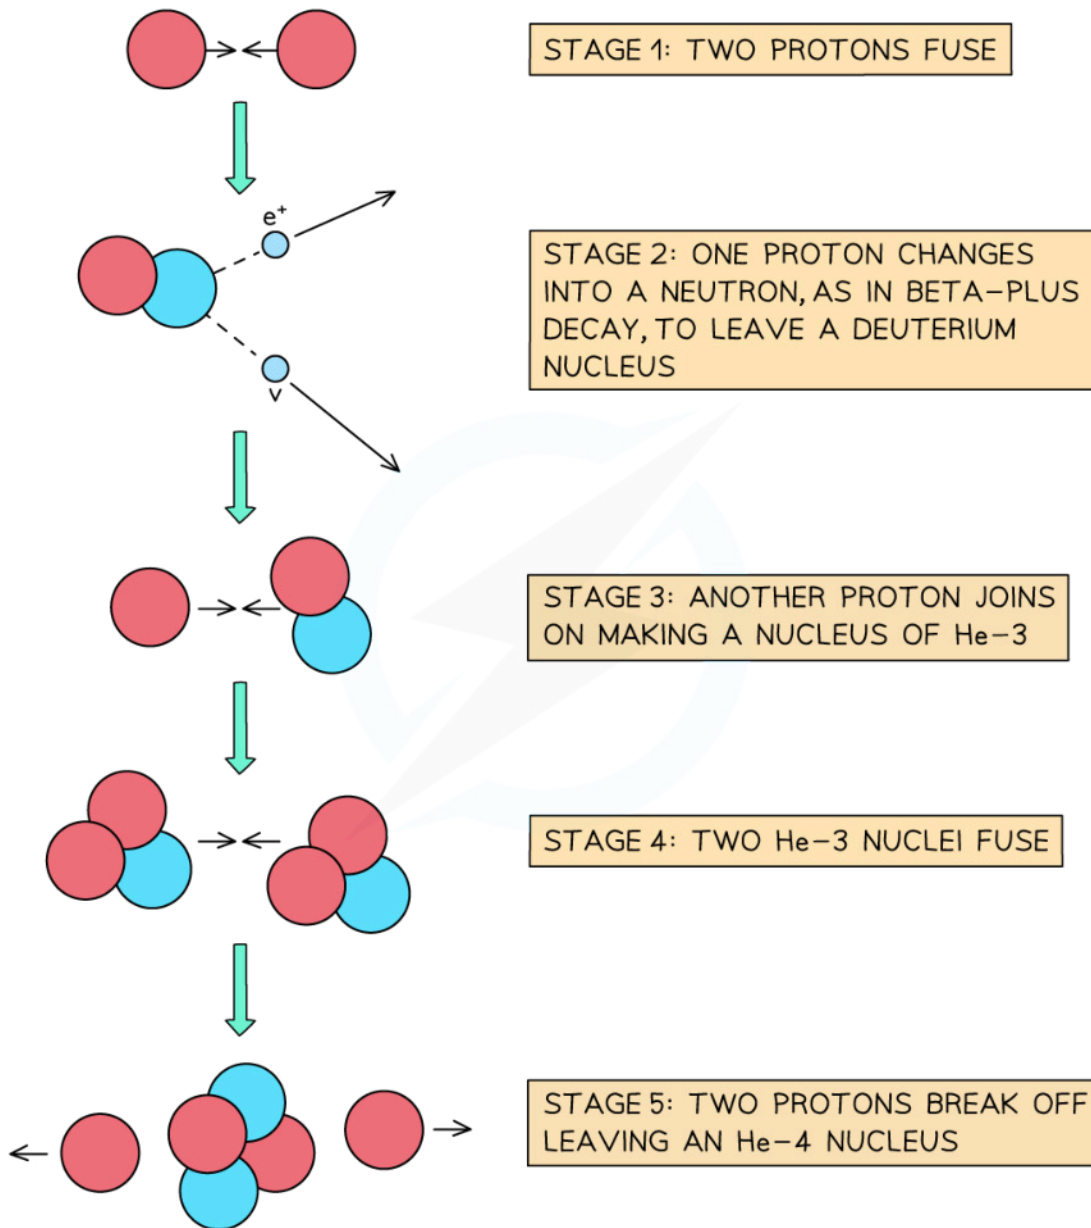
STAGE 1: TWO PROTONS FUSE

$e^+$

$v$

STAGE 2: ONE PROTON CHANGES INTO A NEUTRON, AS IN BETA-PLUS DECAY, TO LEAVE A DEUTERIUM NUCLEUS

STAGE 3: ANOTHER PROTON JOINS ON MAKING A NUCLEUS OF He-3

STAGE 4: TWO He-3 NUCLEI FUSE

STAGE 5: TWO PROTONS BREAK OFF LEAVING AN He-4 NUCLEUS